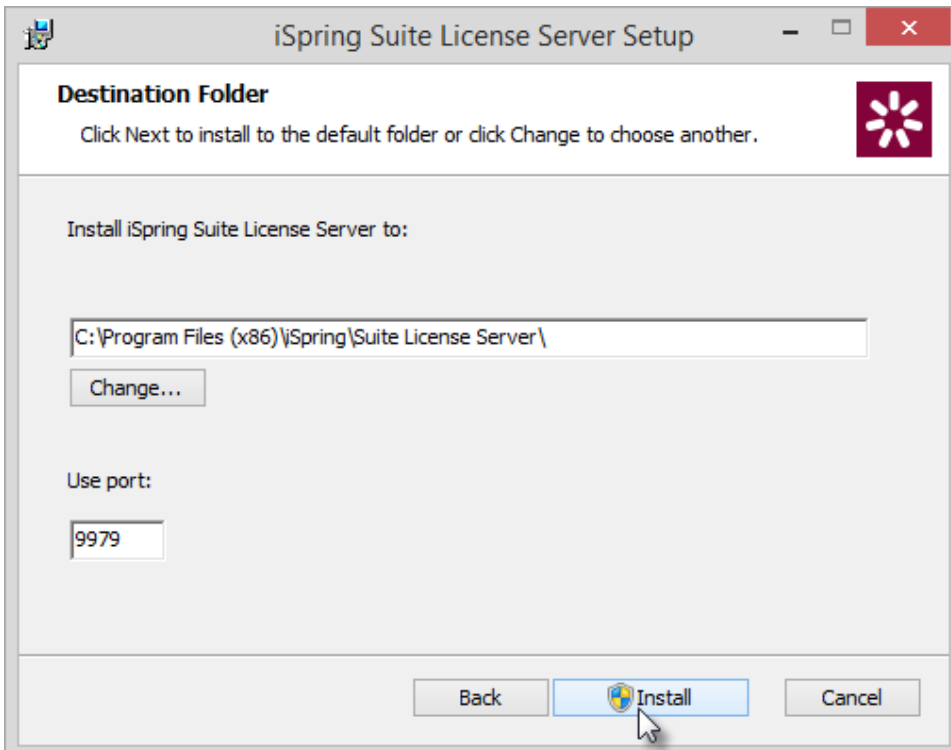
iSpring Suite License Server Setup

Destination Folder

Click Next to install to the default folder or click Change to choose another.

Install iSpring Suite License Server to:

C:\Program Files (x86)\iSpring\Suite License Server\

Change...

Use port:

9979

Back

Install

Cancel